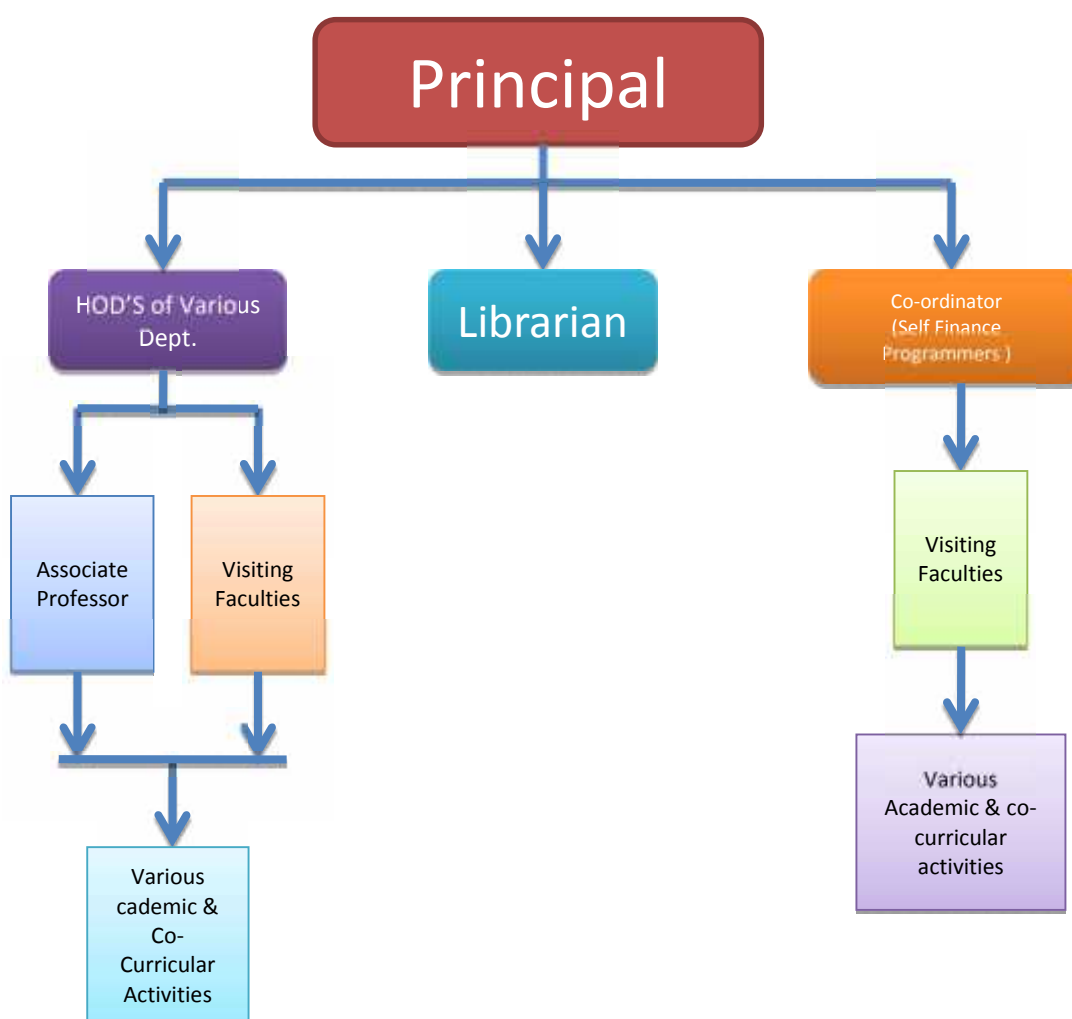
Principal

HOD'S of Various Dept.

Librarian

Co-ordinator (Self Finance Programmers )

Associate Professor

Visiting Faculties

Visiting Faculties

Various cademic & Co-Curricular Activities

Various Academic & co-curricular activities